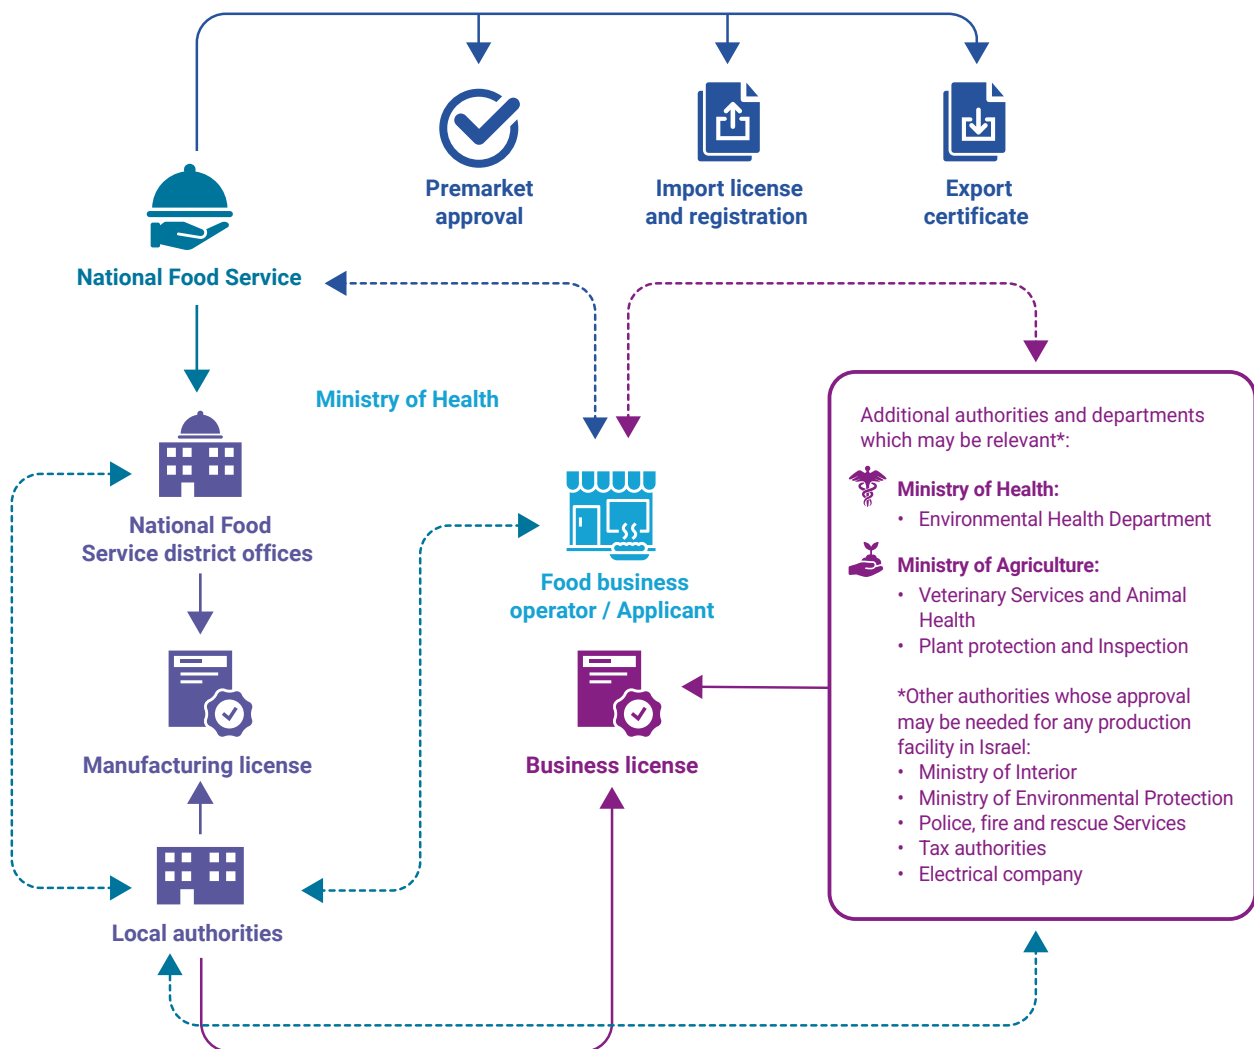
Premarket approval

Import license and registration

Export certificate

National Food Service

Ministry of Health

National Food Service district offices

Manufacturing license

Local authorities

Food business operator / Applicant

Business license

Additional authorities and departments which may be relevant*:

Ministry of Health:
• Environmental Health Department

Ministry of Agriculture:
• Veterinary Services and Animal Health
• Plant protection and Inspection

*Other authorities whose approval may be needed for any production facility in Israel:
• Ministry of Interior
• Ministry of Environmental Protection
• Police, fire and rescue Services
• Tax authorities
• Electrical company